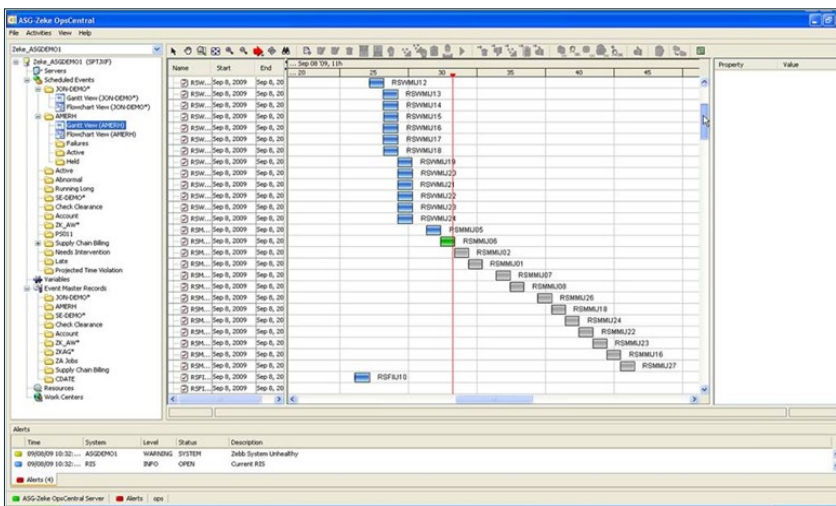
ASG-Zeke OpsCentral

File Activities View Help

Zeke_ASGDEMO1

Zeke_ASGDEMO1 (SPT3IF)
Servers
Scheduled Events
JON-DEMO*
Gantt View (JON-DEMO*)
Flowchart View (JON-DEMO*)
AMERH
Gantt View (AMERH)
Flowchart View (AMERH)
Failures
Active
Held
Active
Abnormal
Running Long
SE-DEMO*
Check Clearance
Account
ZK_AW*
PSI11
Supply Chain Billing
Needs Intervention
Late
Projected Time Violation
Variables
Event Master Records
JON-DEMO*
AMERH
SE-DEMO*
Check Clearance
Account
ZK_AW*
ZKAG*
ZA Jobs
Supply Chain Billing
CDATE
Resources
Work Centers

| Name | Start | End |
|---|---|---|
| RSW... | Sep 8, 2009 | Sep 8, 20 |
| RSW... | Sep 8, 2009 | Sep 8, 20 |
| RSW... | Sep 8, 2009 | Sep 8, 20 |
| RSW... | Sep 8, 2009 | Sep 8, 20 |
| RSW... | Sep 8, 2009 | Sep 8, 20 |
| RSW... | Sep 8, 2009 | Sep 8, 20 |
| RSW... | Sep 8, 2009 | Sep 8, 20 |
| RSW... | Sep 8, 2009 | Sep 8, 20 |
| RSW... | Sep 8, 2009 | Sep 8, 20 |
| RSW... | Sep 8, 2009 | Sep 8, 20 |
| RSW... | Sep 8, 2009 | Sep 8, 20 |
| RSW... | Sep 8, 2009 | Sep 8, 20 |
| RSW... | Sep 8, 2009 | Sep 8, 20 |
| RSM... | Sep 8, 2009 | Sep 8, 20 |
| RSM... | Sep 8, 2009 | Sep 8, 20 |
| RSM... | Sep 8, 2009 | Sep 8, 20 |
| RSM... | Sep 8, 2009 | Sep 8, 20 |
| RSM... | Sep 8, 2009 | Sep 8, 20 |
| RSM... | Sep 8, 2009 | Sep 8, 20 |
| RSM... | Sep 8, 2009 | Sep 8, 20 |
| RSM... | Sep 8, 2009 | Sep 8, 20 |
| RSM... | Sep 8, 2009 | Sep 8, 20 |
| RSM... | Sep 8, 2009 | Sep 8, 20 |
| RSM... | Sep 8, 2009 | Sep 8, 20 |
| RSM... | Sep 8, 2009 | Sep 8, 20 |
| RSM... | Sep 8, 2009 | Sep 8, 20 |
| RSF... | Sep 8, 2009 | Sep 8, 20 |
| RSF... | Sep 8, 2009 | Sep 8, 20 |

... Sep 08 '09, 11h
20 25 30 35 40 45

RSWMU12
RSWMU13
RSWMU14
RSWMU15
RSWMU16
RSWMU17
RSWMU18
RSWMU19
RSWMU20
RSWMU21
RSWMU22
RSWMU23
RSWMU24
RSMMU05
RSMMU06
RSMMU02
RSMMU01
RSMMU07
RSMMU08
RSMMU26
RSMMU18
RSMMU24
RSMMU22
RSMMU23
RSMMU16
RSMMU27
RSFIU10

Property Value

Alerts

| Time | System | Level | Status | Description |
|---|---|---|---|---|
| 09/08/09 10:32:... | ASGDEMO1 | WARNING | SYSTEM | Zebb System Unhealthy |
| 09/08/09 10:32:... | RIS | INFO | OPEN | Current RIS |

Alerts (4)

ASG-Zeke OpsCentral Server | Alerts | ops